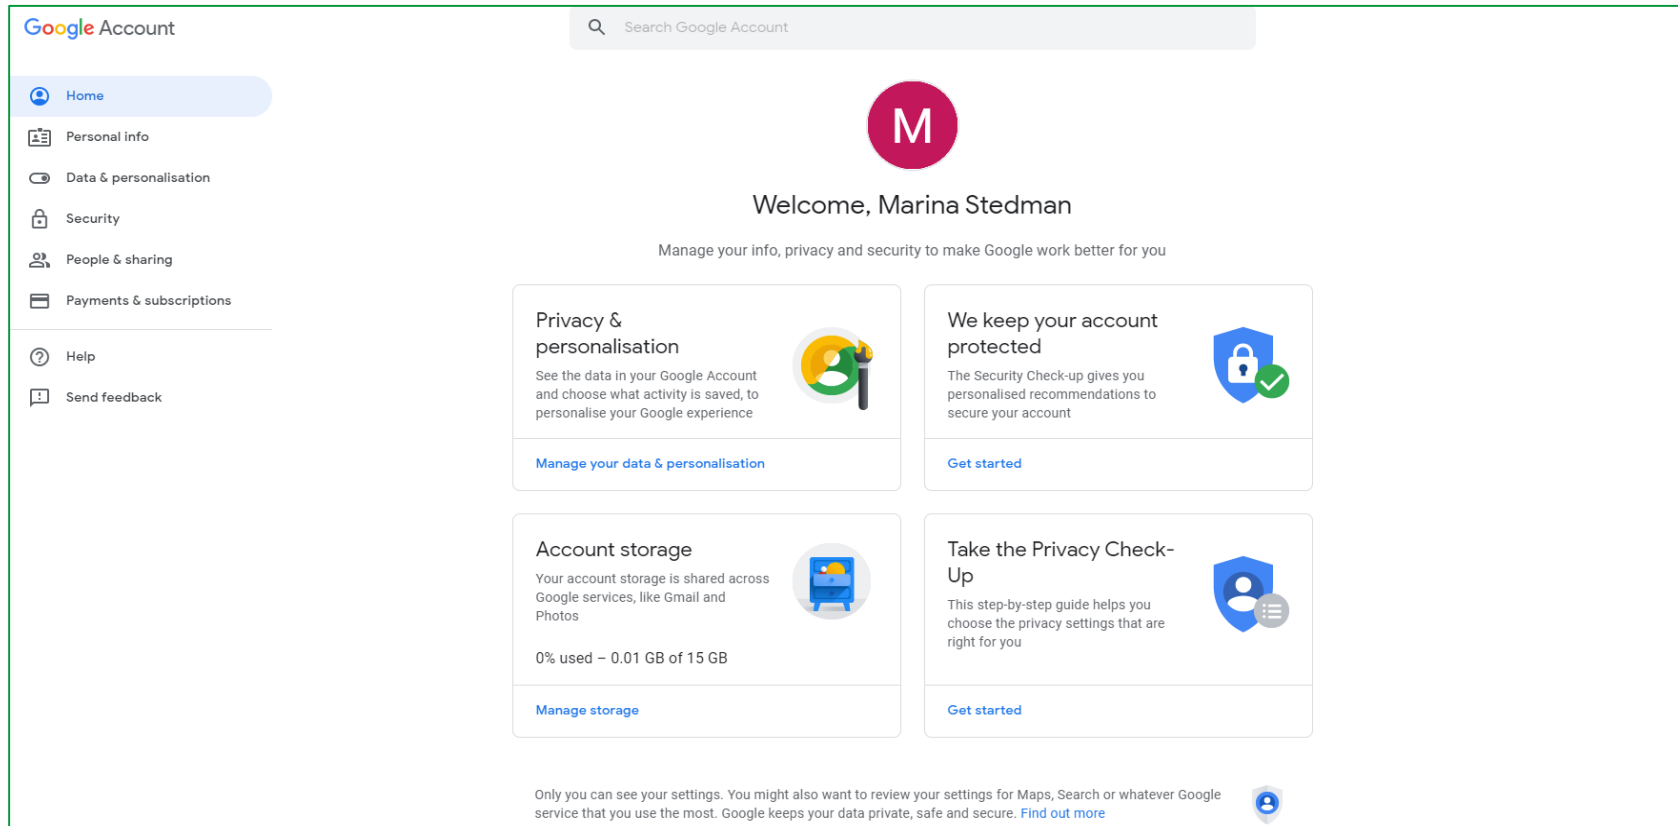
Google Account

Search Google Account

Home

Personal info

Data & personalisation

Security

People & sharing

Payments & subscriptions

Help

Send feedback

M

Welcome, Marina Stedman

Manage your info, privacy and security to make Google work better for you

Privacy & personalisation

See the data in your Google Account and choose what activity is saved, to personalise your Google experience

Manage your data & personalisation

We keep your account protected

The Security Check-up gives you personalised recommendations to secure your account

Get started

Account storage

Your account storage is shared across Google services, like Gmail and Photos

0% used – 0.01 GB of 15 GB

Manage storage

Take the Privacy Check-Up

This step-by-step guide helps you choose the privacy settings that are right for you

Get started

Only you can see your settings. You might also want to review your settings for Maps, Search or whatever Google service that you use the most. Google keeps your data private, safe and secure. Find out more